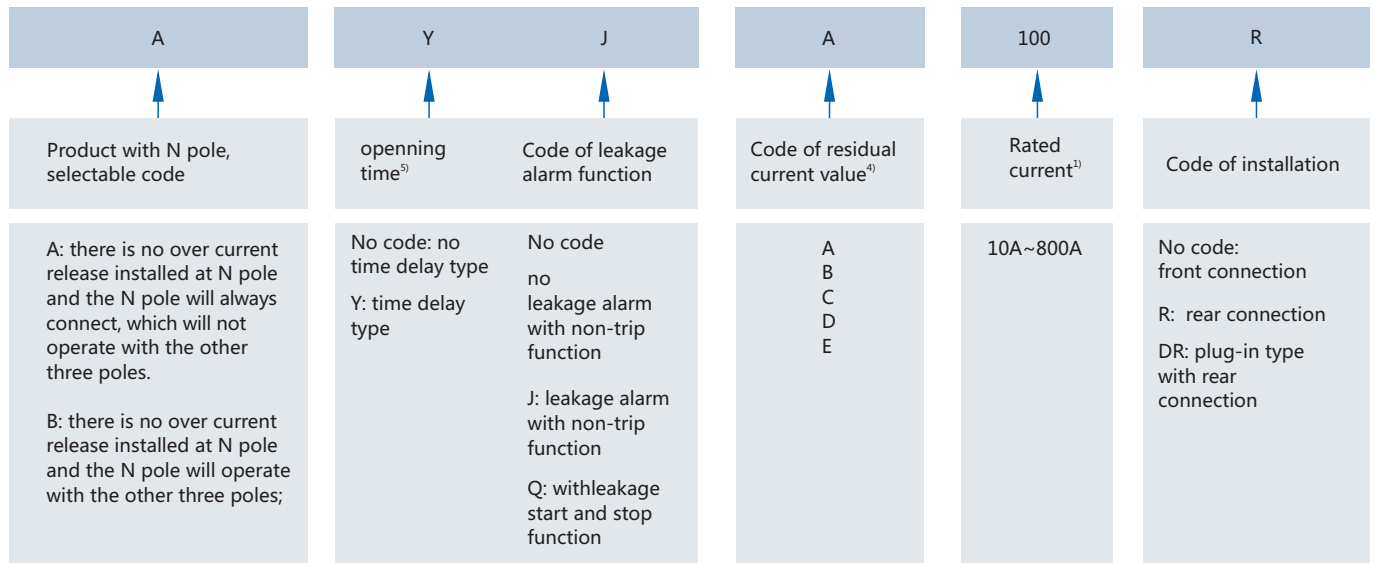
A

Product with N pole, selectable code

A: there is no over current release installed at N pole and the N pole will always connect, which will not operate with the other three poles.

B: there is no over current release installed at N pole and the N pole will operate with the other three poles;

Y

openning time$^{5)}$

No code: no time delay type

Y: time delay type

J

Code of leakage alarm function

No code

no leakage alarm with non-trip function

J: leakage alarm with non-trip function

Q: withleakage start and stop function

A

Code of residual current value$^{4)}$

A
B
C
D
E

100

Rated current$^{1)}$

10A~800A

R

Code of installation

No code: front connection

R: rear connection

DR: plug-in type with rear connection